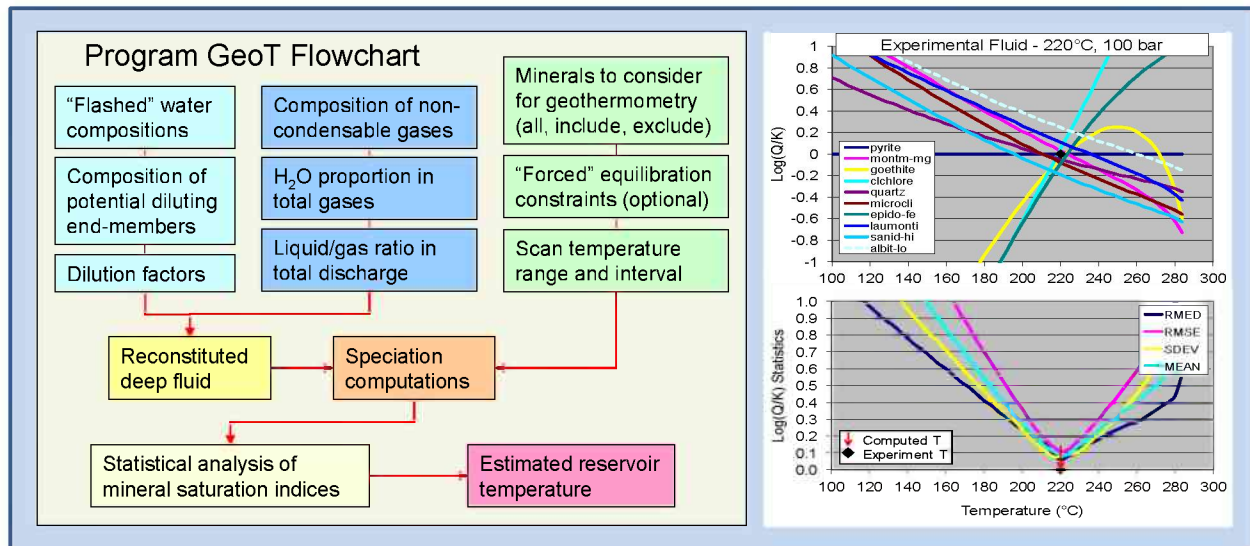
Program GeoT Flowchart

“Flashed” water compositions

Composition of potential diluting end-members

Dilution factors

Composition of non-condensable gases

$H_2O$ proportion in total gases

Liquid/gas ratio in total discharge

Minerals to consider for geothermometry (all, include, exclude)

“Forced” equilibration constraints (optional)

Scan temperature range and interval

Reconstituted deep fluid

Speciation computations

Statistical analysis of mineral saturation indices

Estimated reservoir temperature

Experimental Fluid - 220°C, 100 bar

Log(Q/K)

1
0.8
0.6
0.4
0.2
0
-0.2
-0.4
-0.6
-0.8
-1

pyrite
montm-mg
goethite
clchlore
quartz
microcli
epido-fe
laumonti
sanid-hi
albit-lo

100 120 140 160 180 200 220 240 260 280 300

Log(Q/K) Statistics

1.0
0.9
0.8
0.7
0.6
0.5
0.4
0.3
0.2
0.1
0.0

RMED
RMSE
SDEV
MEAN

Computed T
Experiment T

100 120 140 160 180 200 220 240 260 280 300

Temperature (°C)